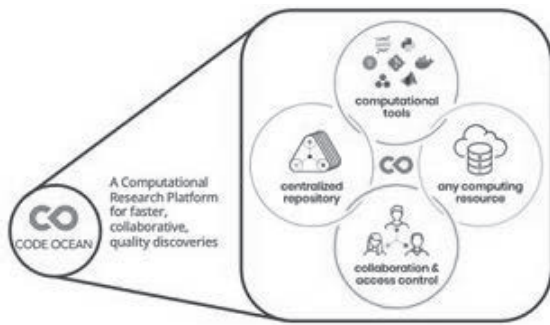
CO
CODE OCEAN

A Computational Research Platform for faster, collaborative, quality discoveries

computational tools

centralized repository

CO

any computing resource

collaboration & access control